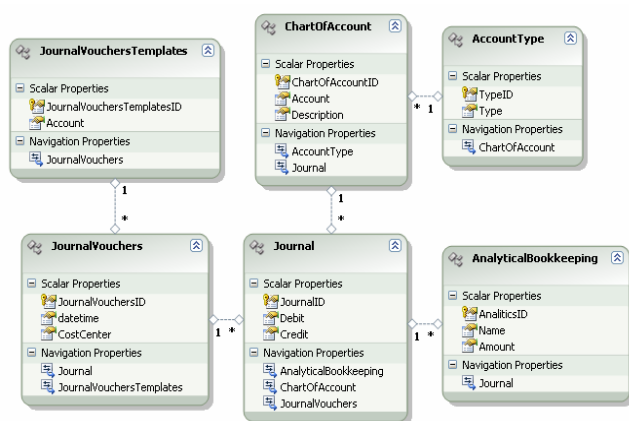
JournalVouchersTemplates
Scalar Properties
JournalVouchersTemplatesID
Account
Navigation Properties
JournalVouchers

ChartOfAccount
Scalar Properties
ChartOfAccountID
Account
Description
Navigation Properties
AccountType
Journal

AccountType
Scalar Properties
TypeID
Type
Navigation Properties
ChartOfAccount

*
1
1
*
1
*

JournalVouchers
Scalar Properties
JournalVouchersID
datetime
CostCenter
Navigation Properties
Journal
JournalVouchersTemplates

1
*

Journal
Scalar Properties
JournalID
Debit
Credit
Navigation Properties
AnalyticalBookkeeping
ChartOfAccount
JournalVouchers

1
*

AnalyticalBookkeeping
Scalar Properties
AnaliticsID
Name
Amount
Navigation Properties
Journal